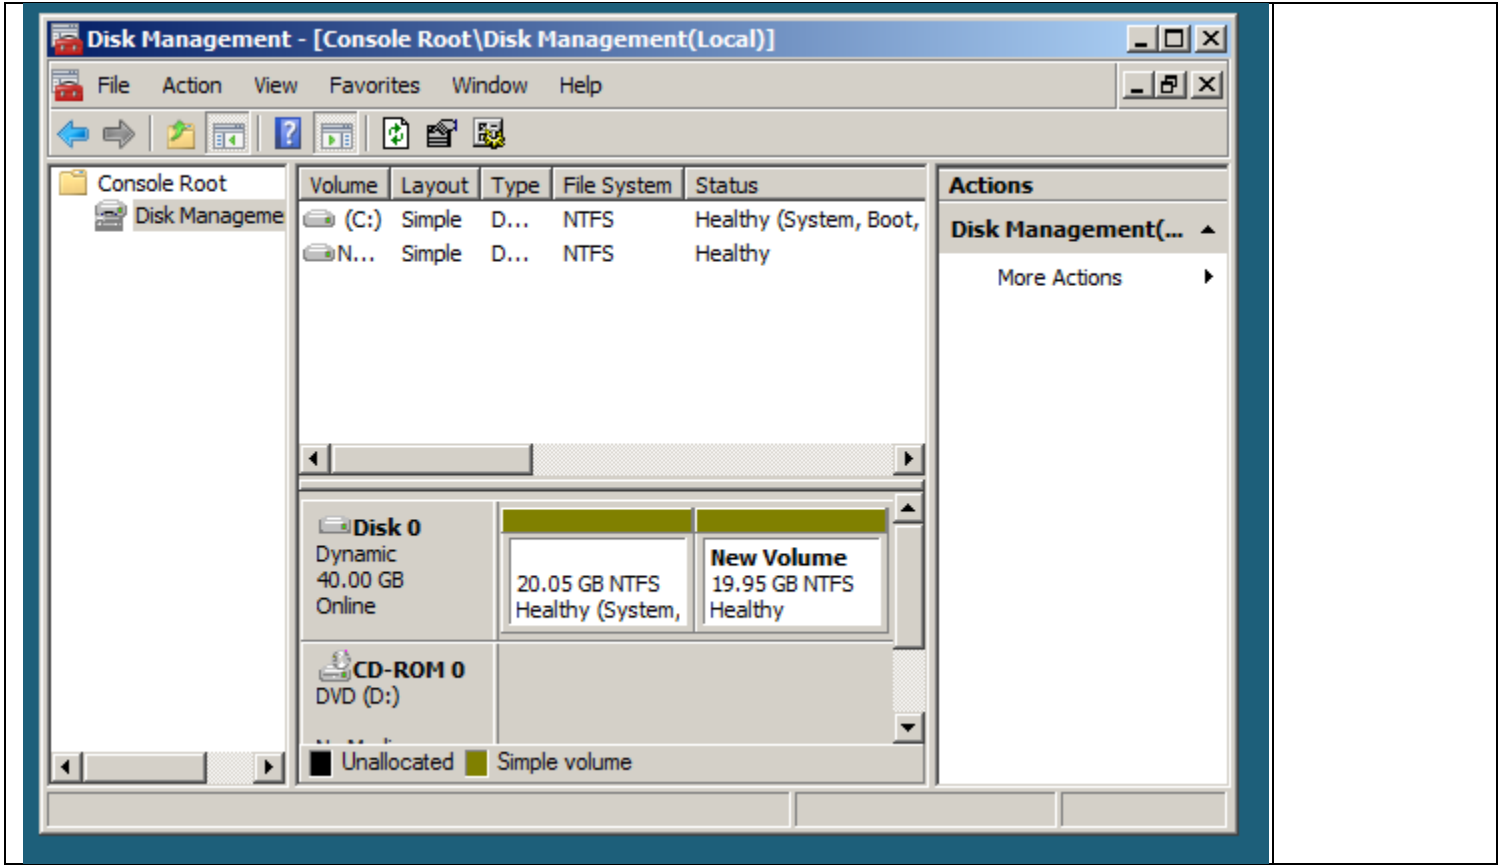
Disk Management - [Console Root\Disk Management(Local)]

File Action View Favorites Window Help

Console Root
Disk Manageme

| Volume | Layout | Type | File System | Status |
|---|---|---|---|---|
| (C:) | Simple | D... | NTFS | Healthy (System, Boot, |
| N... | Simple | D... | NTFS | Healthy |

Disk 0
Dynamic
40.00 GB
Online

20.05 GB NTFS
Healthy (System,

New Volume
19.95 GB NTFS
Healthy

CD-ROM 0
DVD (D:)

Unallocated Simple volume

Actions
Disk Management(...
More Actions